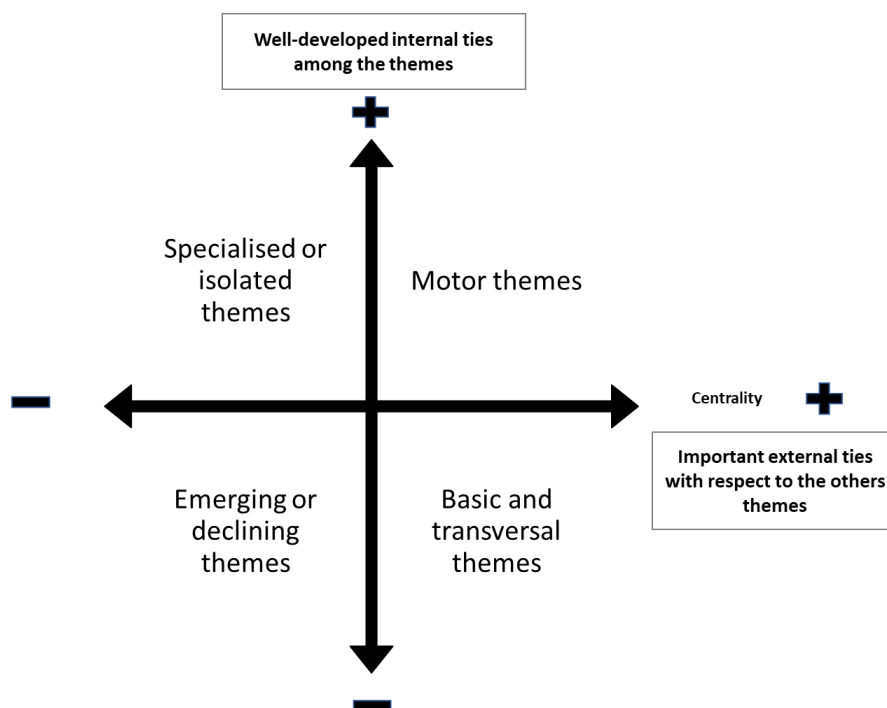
Well-developed internal ties among the themes

+

Specialised or isolated themes

Motor themes

−

Centrality +

Important external ties with respect to the others themes

Emerging or declining themes

Basic and transversal themes

−